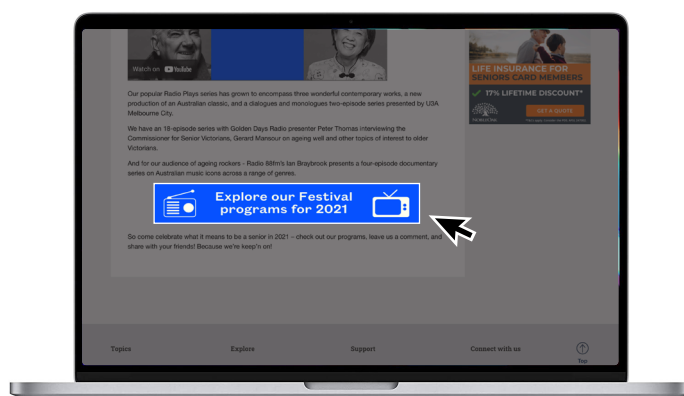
Watch on YouTube

Our popular Radio Plays series has grown to encompass three wonderful contemporary works, a new production of an Australian classic, and a dialogues and monologues two-episode series presented by U3A Melbourne City.

We have an 18-episode series with Golden Days Radio presenter Peter Thomas interviewing the Commissioner for Senior Victorians, Gerard Mansour on ageing well and other topics of interest to older Victorians.

And for our audience of ageing rockers - Radio 88fm's Ian Braybrock presents a four-episode documentary series on Australian music icons across a range of genres.

Explore our Festival programs for 2021

So come celebrate what it means to be a senior in 2021 – check out our programs, leave us a comment, and share with your friends! Because we're keep'n on!

LIFE INSURANCE FOR SENIORS CARD MEMBERS

17% LIFETIME DISCOUNT*

GET A QUOTE

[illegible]

Topics

Explore

Support

Connect with us

Top